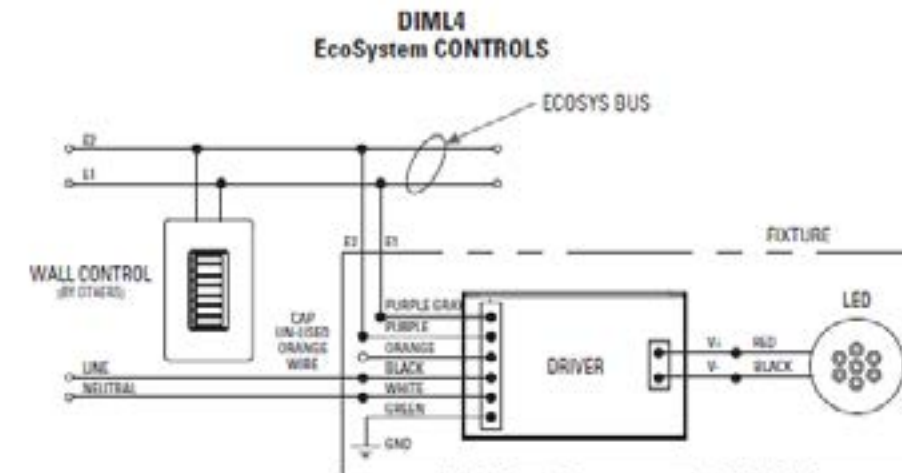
DIML4
EcoSystem CONTROLS

ECOSYS BUS

E2

E1

E2 E1

FIXTURE

WALL CONTROL
(BY OTHERS)

CAP UN-USED ORANGE WIRE

PURPLE GRAY
PURPLE
ORANGE
BLACK
WHITE
GREEN

LINE
NEUTRAL

GND

DRIVER

V+ RED
V- BLACK

LED